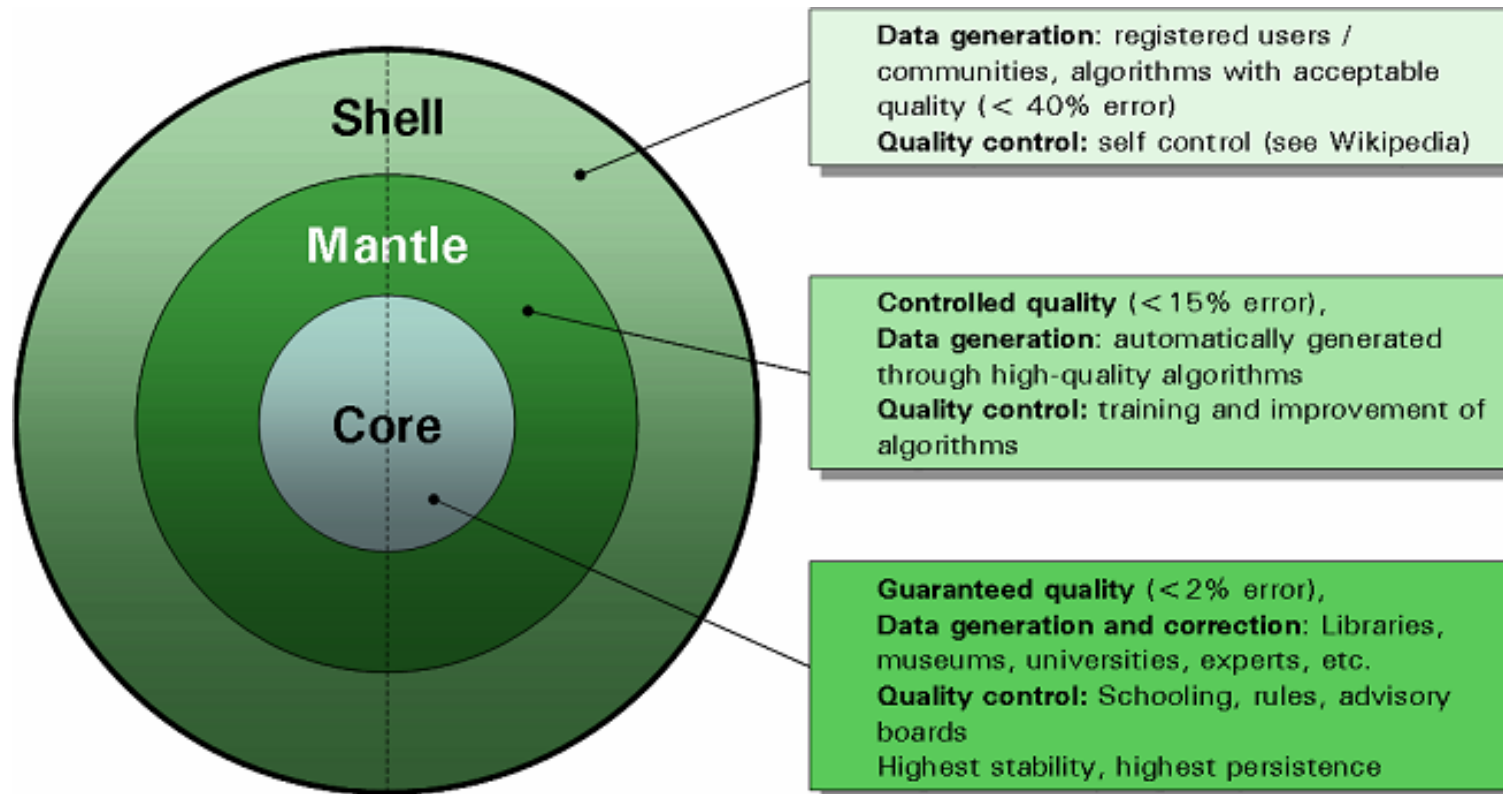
Shell

Mantle

Core

**Data generation**: registered users / communities, algorithms with acceptable quality (< 40% error)
**Quality control:** self control (see Wikipedia)

**Controlled quality** (<15% error),
**Data generation**: automatically generated through high-quality algorithms
**Quality control:** training and improvement of algorithms

**Guaranteed quality** (<2% error),
**Data generation and correction**: Libraries, museums, universities, experts, etc.
**Quality control:** Schooling, rules, advisory boards
Highest stability, highest persistence